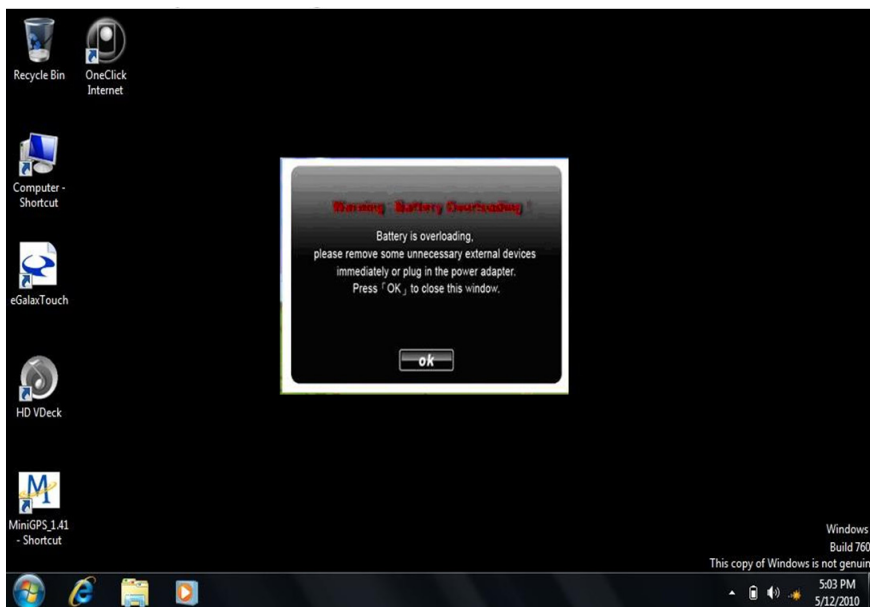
Recycle Bin

OneClick Internet

Computer - Shortcut

eGalaxTouch

HD VDeck

MiniGPS_1.41 - Shortcut

Warning : Battery Overloading !

Battery is overloading,
please remove some unnecessary external devices
immediately or plug in the power adapter.
Press「OK」to close this window.

ok

Windows
Build 760
This copy of Windows is not genuin

5:03 PM
5/12/2010